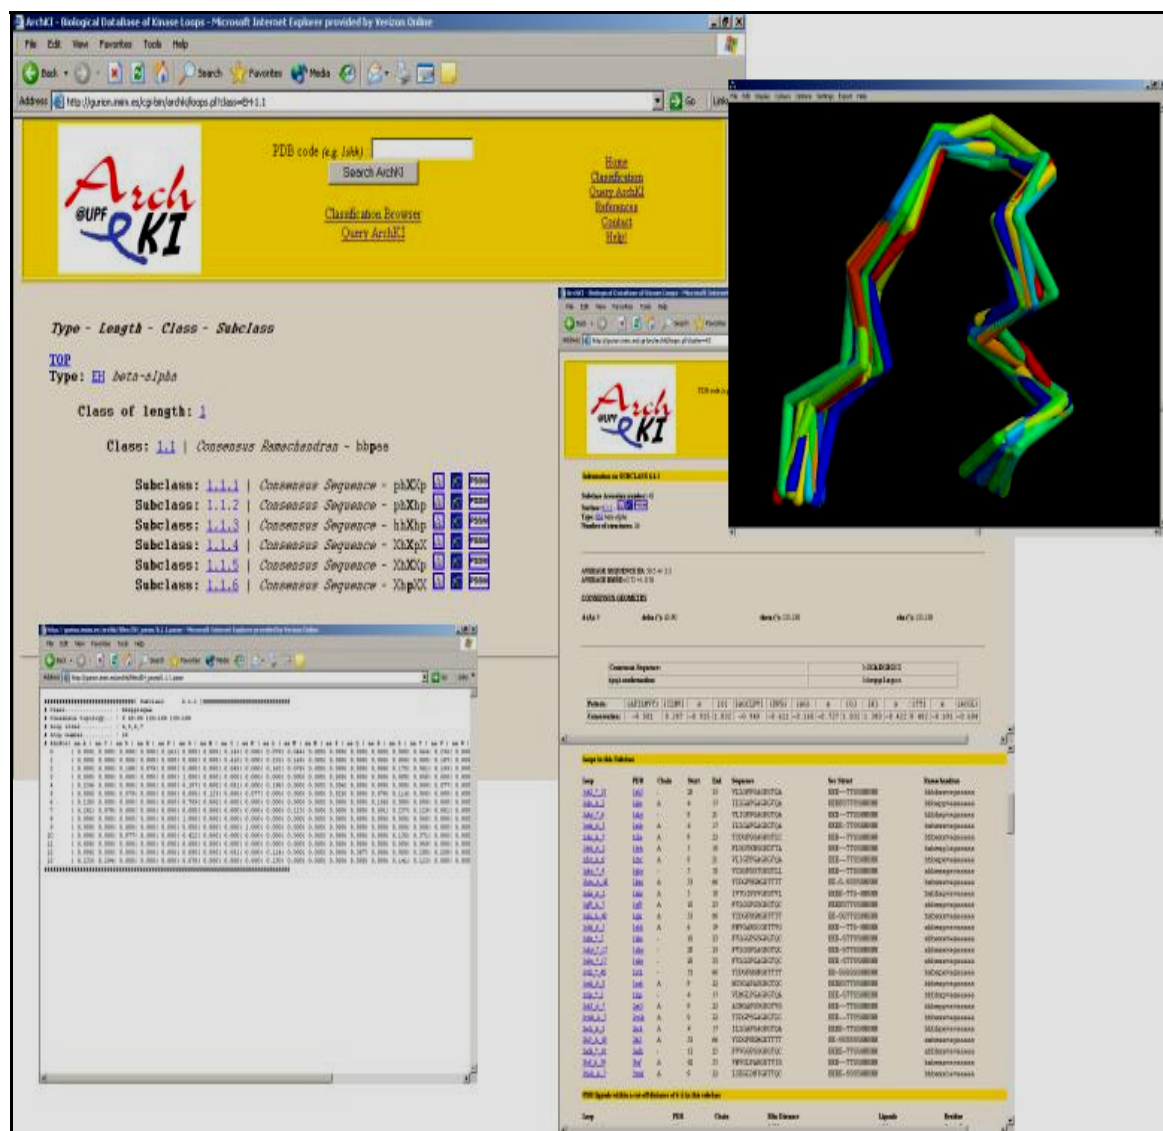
ArchKI - Biological Database of Kinase Loops - Microsoft Internet Explorer provided by Verizon Online

File Edit View Favorites Tools Help

Back Search Favorites Media

Address http://gurion.imim.es/cgi-bin/archki/loops.pl?class=EH.1.1

Go Links

Arch @UPF KI

PDB code (e.g. 1shk)

Search ArchKI

Classification Browser
Query ArchKI

Home
Classification
Query ArchKI
References
Contact
Help!

Type - Length - Class - Subclass

TOP
Type: EH beta-alpha

Class of length: 1

Class: 1.1 | Consensus Ramachandran - bbpaa

Subclass: 1.1.1 | Consensus Sequence - phXXp PSSM
Subclass: 1.1.2 | Consensus Sequence - phXhp PSSM
Subclass: 1.1.3 | Consensus Sequence - hhXhp PSSM
Subclass: 1.1.4 | Consensus Sequence - XhXpX PSSM
Subclass: 1.1.5 | Consensus Sequence - XhXXp PSSM
Subclass: 1.1.6 | Consensus Sequence - XhpXX PSSM

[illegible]

Arch @UPF KI

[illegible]